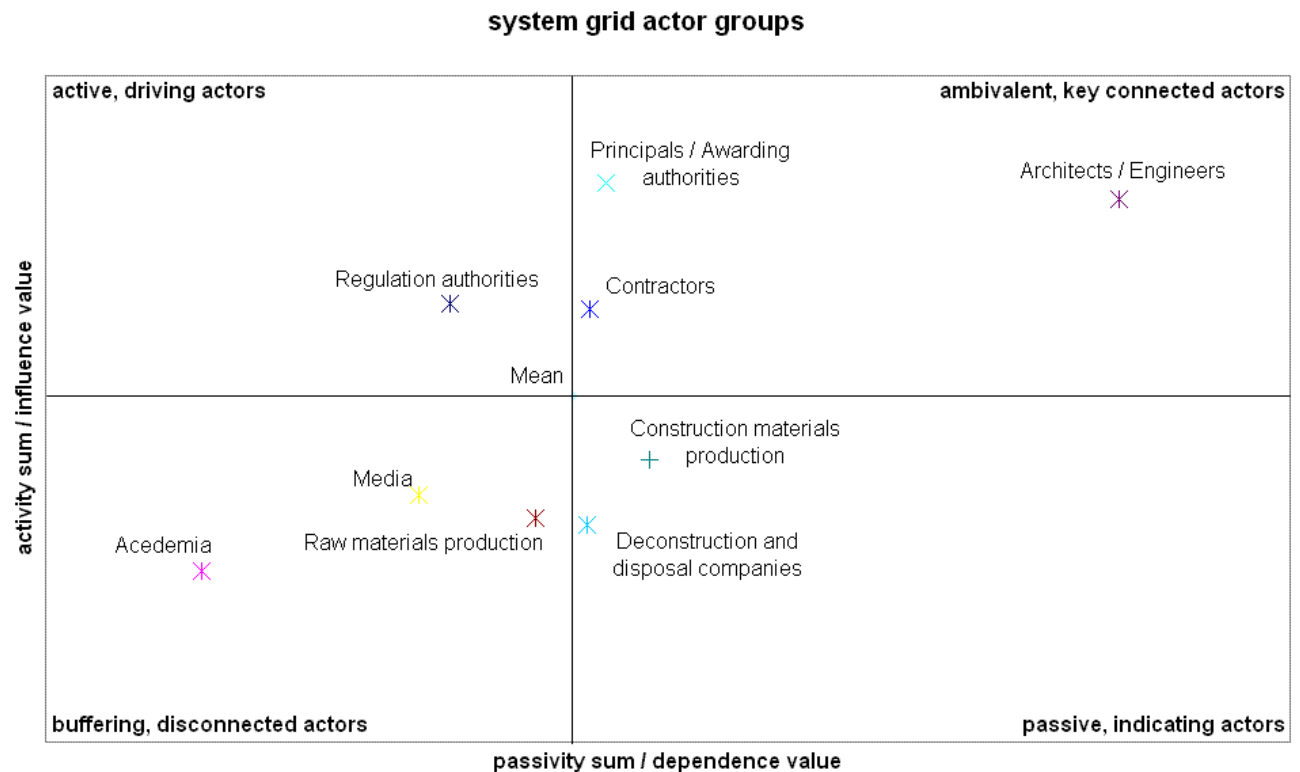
system grid actor groups

active, driving actors

ambivalent, key connected actors

Principals / Awarding authorities

Architects / Engineers

Regulation authorities

Contractors

Mean

Construction materials production

Media

Raw materials production

Deconstruction and disposal companies

Acedemia

buffering, disconnected actors

passive, indicating actors

activity sum / influence value

passivity sum / dependence value